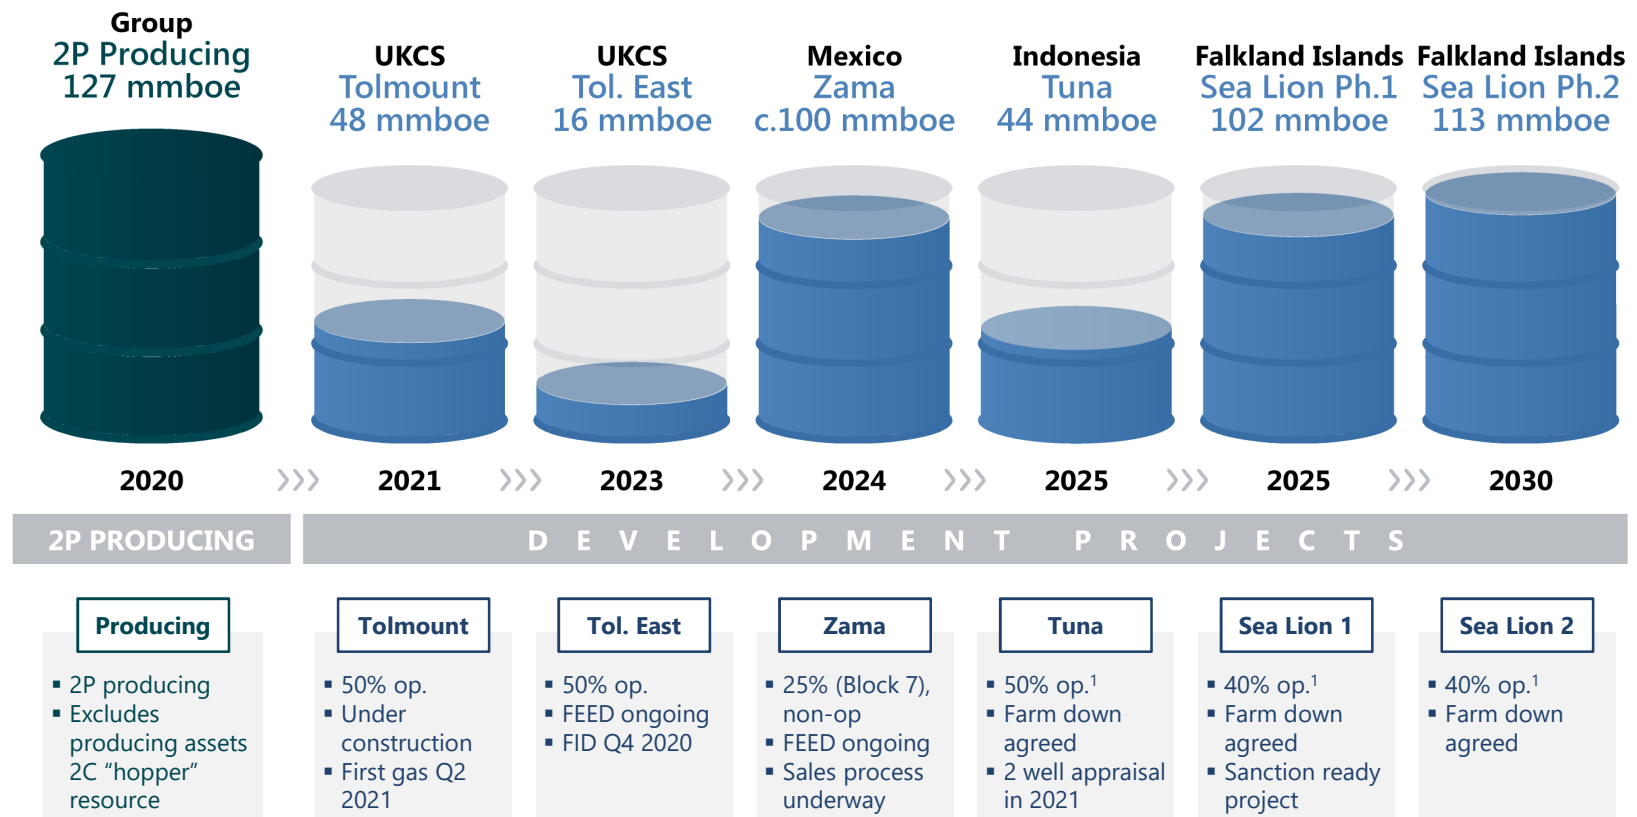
Group
2P Producing
127 mmboe

UKCS
Tolmount
48 mmboe

UKCS
Tol. East
16 mmboe

Mexico
Zama
c.100 mmboe

Indonesia
Tuna
44 mmboe

Falkland Islands
Sea Lion Ph.1
102 mmboe

Falkland Islands
Sea Lion Ph.2
113 mmboe

2020 ››› 2021 ››› 2023 ››› 2024 ››› 2025 ››› 2025 ››› 2030

2P PRODUCING

DEVELOPMENT PROJECTS

Producing
▪ 2P producing
▪ Excludes producing assets 2C "hopper" resource

Tolmount
▪ 50% op.
▪ Under construction
▪ First gas Q2 2021

Tol. East
▪ 50% op.
▪ FEED ongoing
▪ FID Q4 2020

Zama
▪ 25% (Block 7), non-op
▪ FEED ongoing
▪ Sales process underway

Tuna
▪ 50% op.$^1$
▪ Farm down agreed
▪ 2 well appraisal in 2021

Sea Lion 1
▪ 40% op.$^1$
▪ Farm down agreed
▪ Sanction ready project

Sea Lion 2
▪ 40% op.$^1$
▪ Farm down agreed